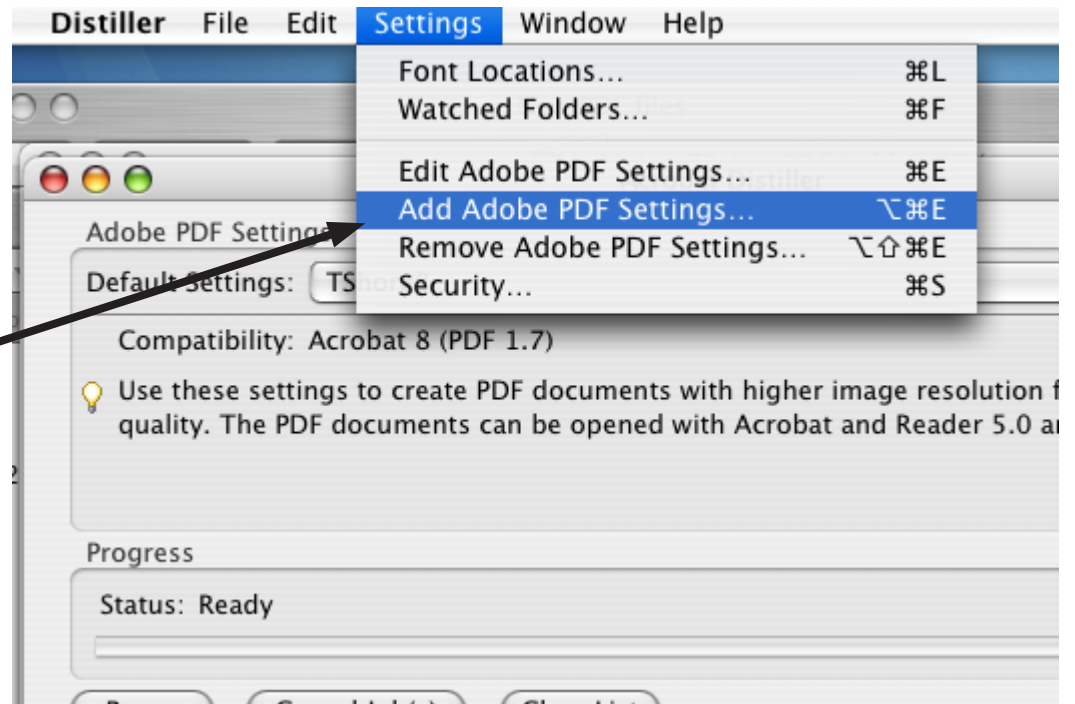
Distiller File Edit Settings Window Help

Font Locations... ⌘L
Watched Folders... ⌘F
Edit Adobe PDF Settings... ⌘E
Add Adobe PDF Settings... ⌥⌘E
Remove Adobe PDF Settings... ⌥⇧⌘E
Security... ⌘S

Adobe PDF Settings

Default Settings: TS

Compatibility: Acrobat 8 (PDF 1.7)

Use these settings to create PDF documents with higher image resolution f quality. The PDF documents can be opened with Acrobat and Reader 5.0 a

Progress

Status: Ready